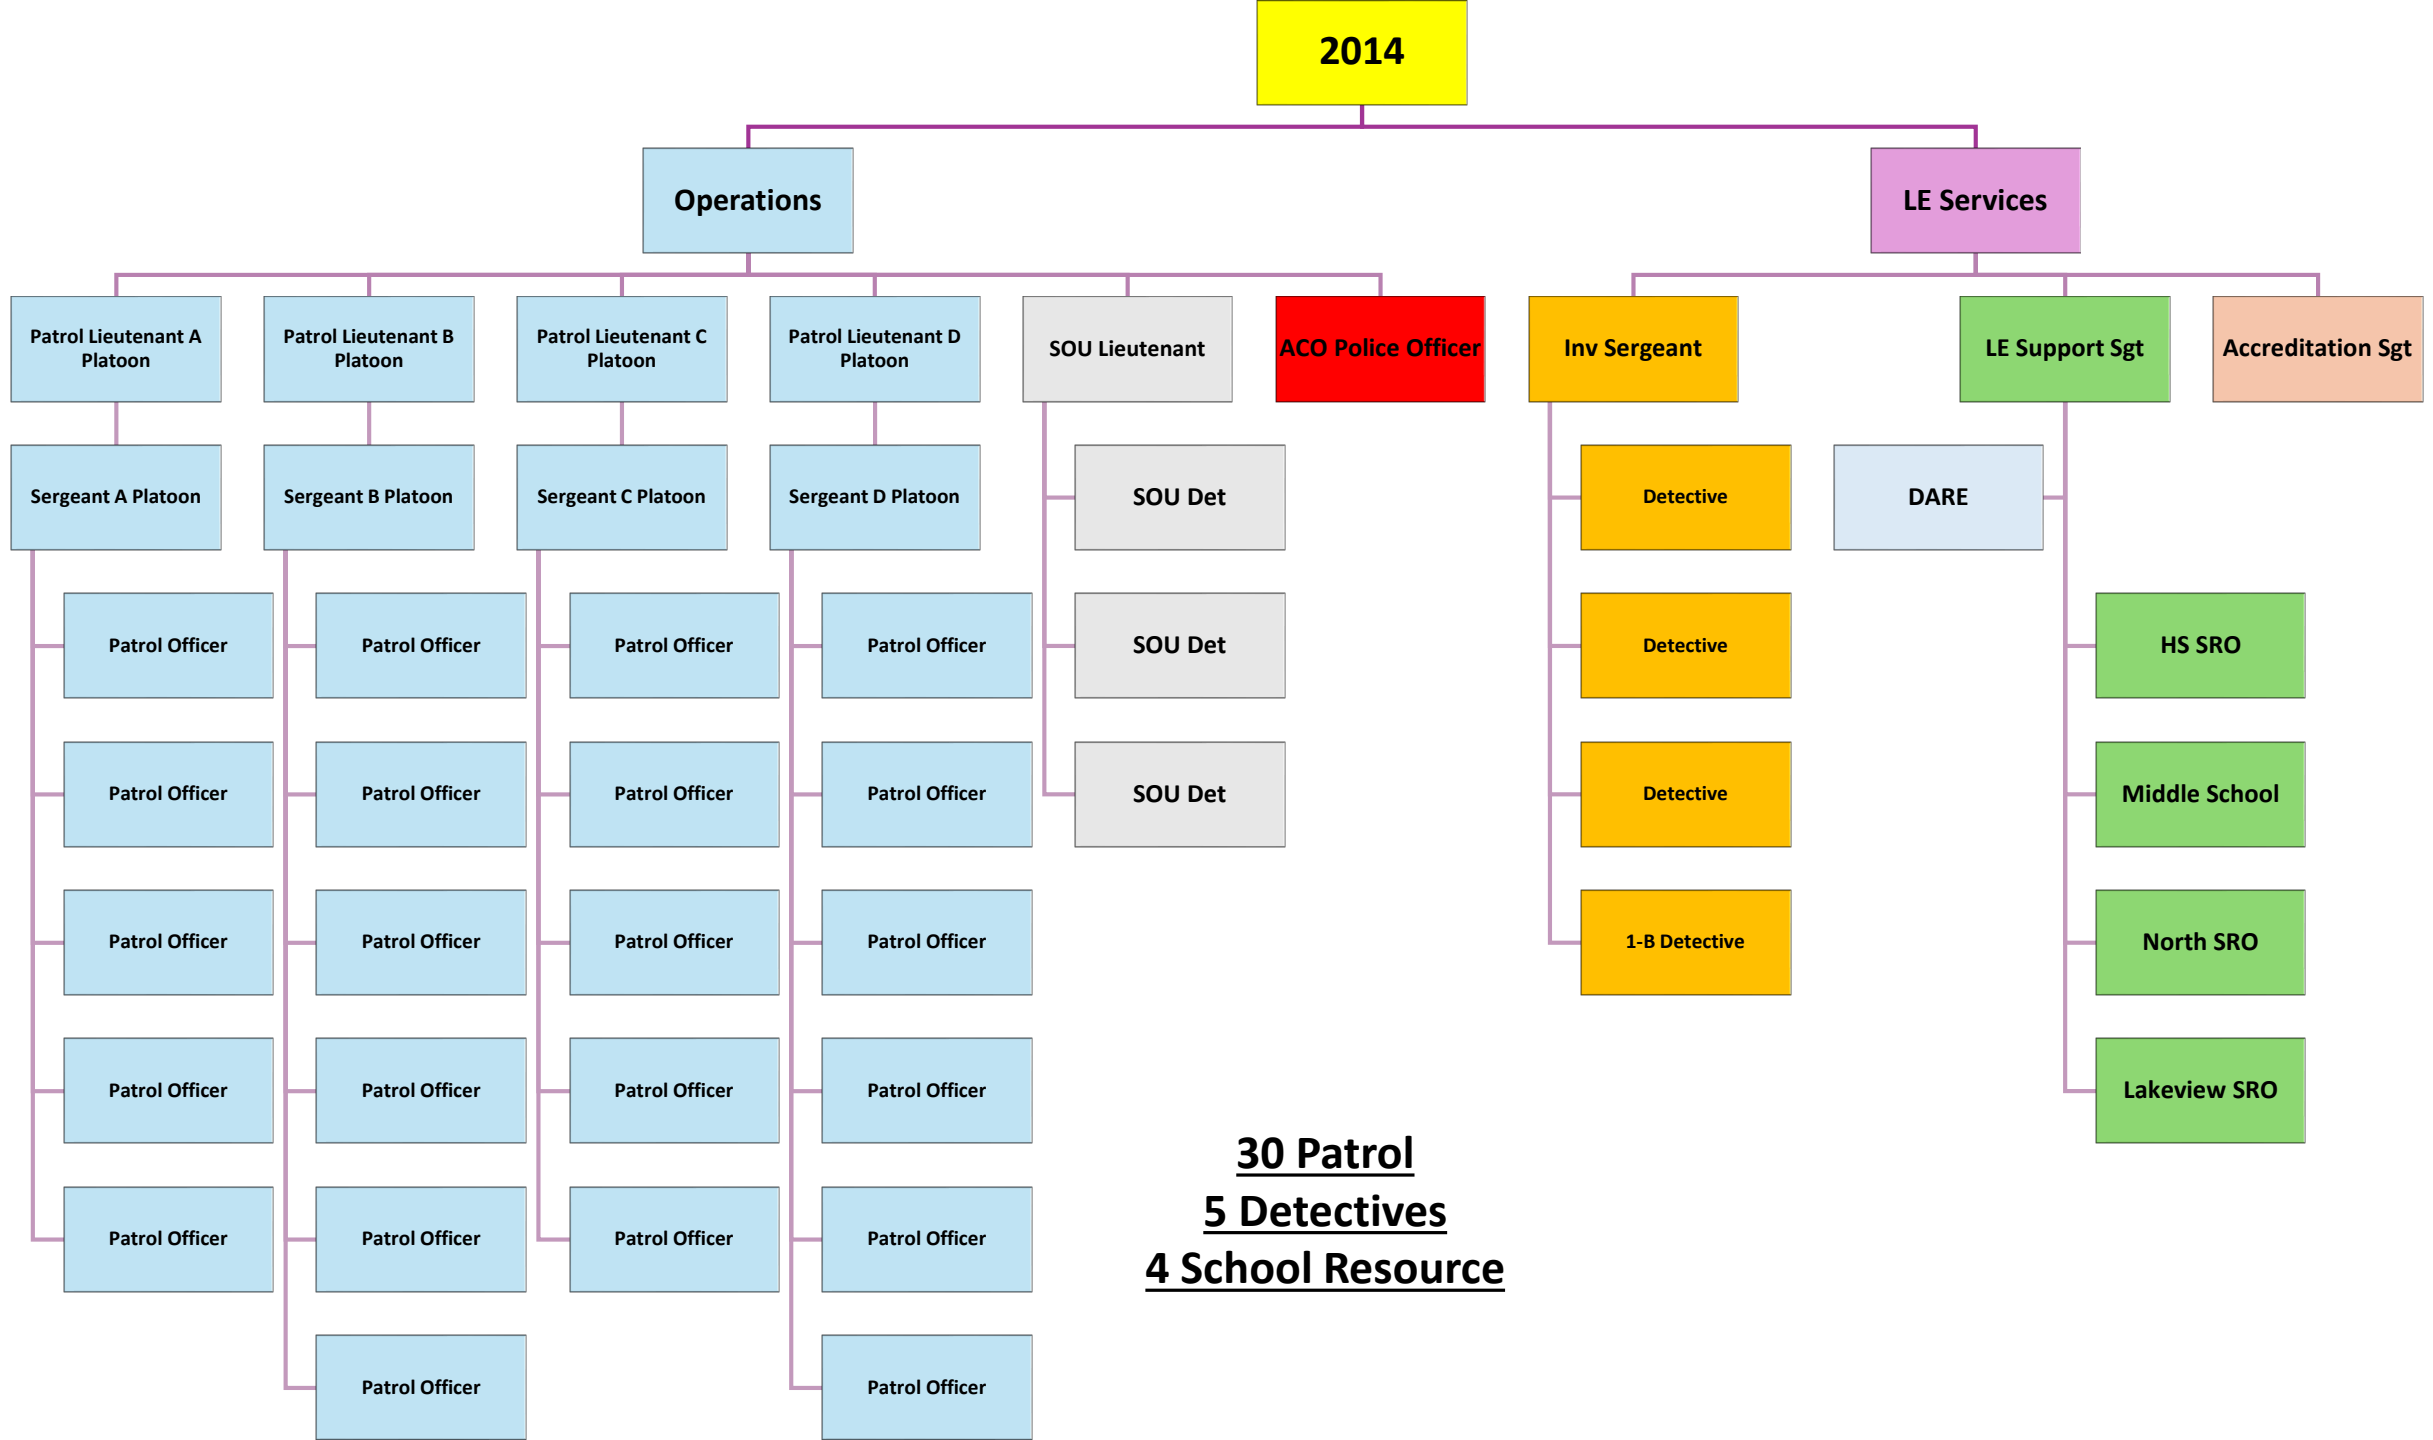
2014

Operations

LE Services

Patrol Lieutenant A Platoon

Patrol Lieutenant B Platoon

Patrol Lieutenant C Platoon

Patrol Lieutenant D Platoon

SOU Lieutenant

ACO Police Officer

Inv Sergeant

LE Support Sgt

Accreditation Sgt

Sergeant A Platoon

Sergeant B Platoon

Sergeant C Platoon

Sergeant D Platoon

Patrol Officer

Patrol Officer

Patrol Officer

Patrol Officer

Patrol Officer

Patrol Officer

Patrol Officer

Patrol Officer

Patrol Officer

Patrol Officer

Patrol Officer

Patrol Officer

Patrol Officer

Patrol Officer

Patrol Officer

Patrol Officer

Patrol Officer

Patrol Officer

Patrol Officer

Patrol Officer

Patrol Officer

Patrol Officer

SOU Det

SOU Det

SOU Det

Detective

Detective

Detective

1-B Detective

DARE

HS SRO

Middle School

North SRO

Lakeview SRO

30 Patrol
5 Detectives
4 School Resource